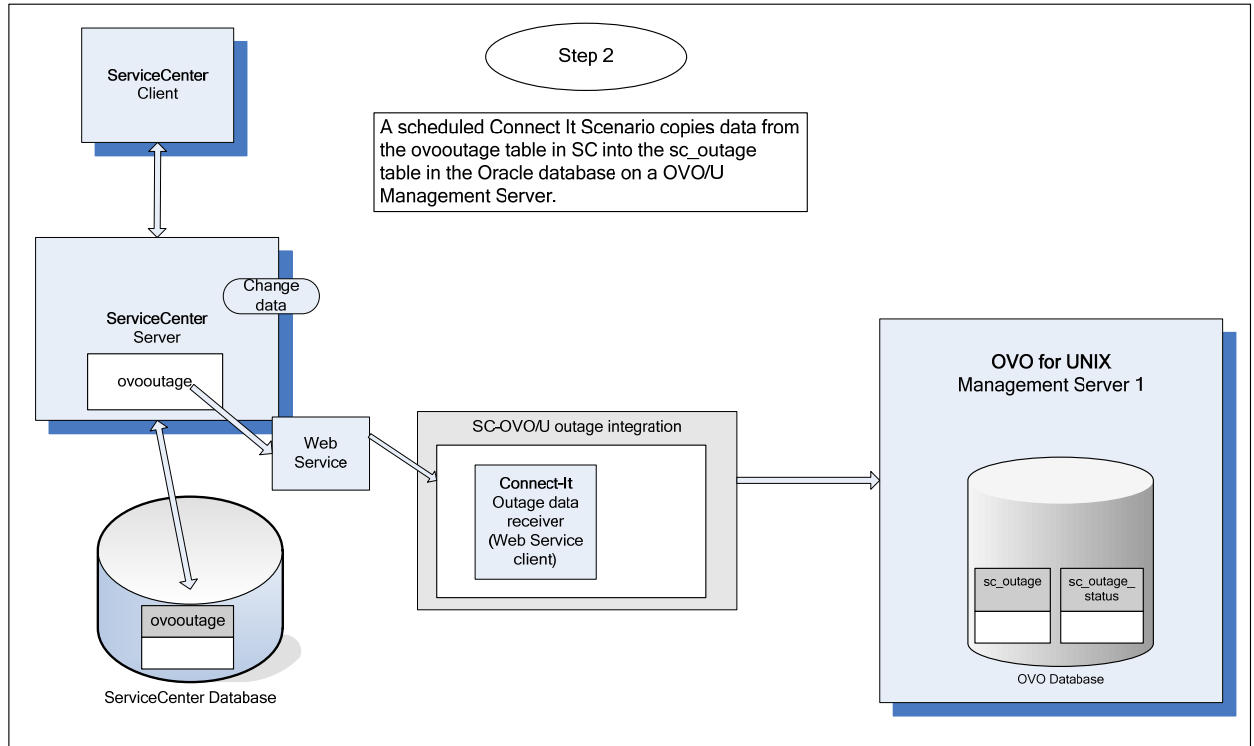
ServiceCenter
Client

Step 2

A scheduled Connect It Scenario copies data from the ovooutage table in SC into the sc_outage table in the Oracle database on a OVO/U Management Server.

Change data

ServiceCenter
Server

ovooutage

Web Service

SC-OVO/U outage integration

Connect-It
Outage data receiver (Web Service client)

OVO for UNIX
Management Server 1

sc_outage

sc_outage_ status

OVO Database

ovooutage

ServiceCenter Database